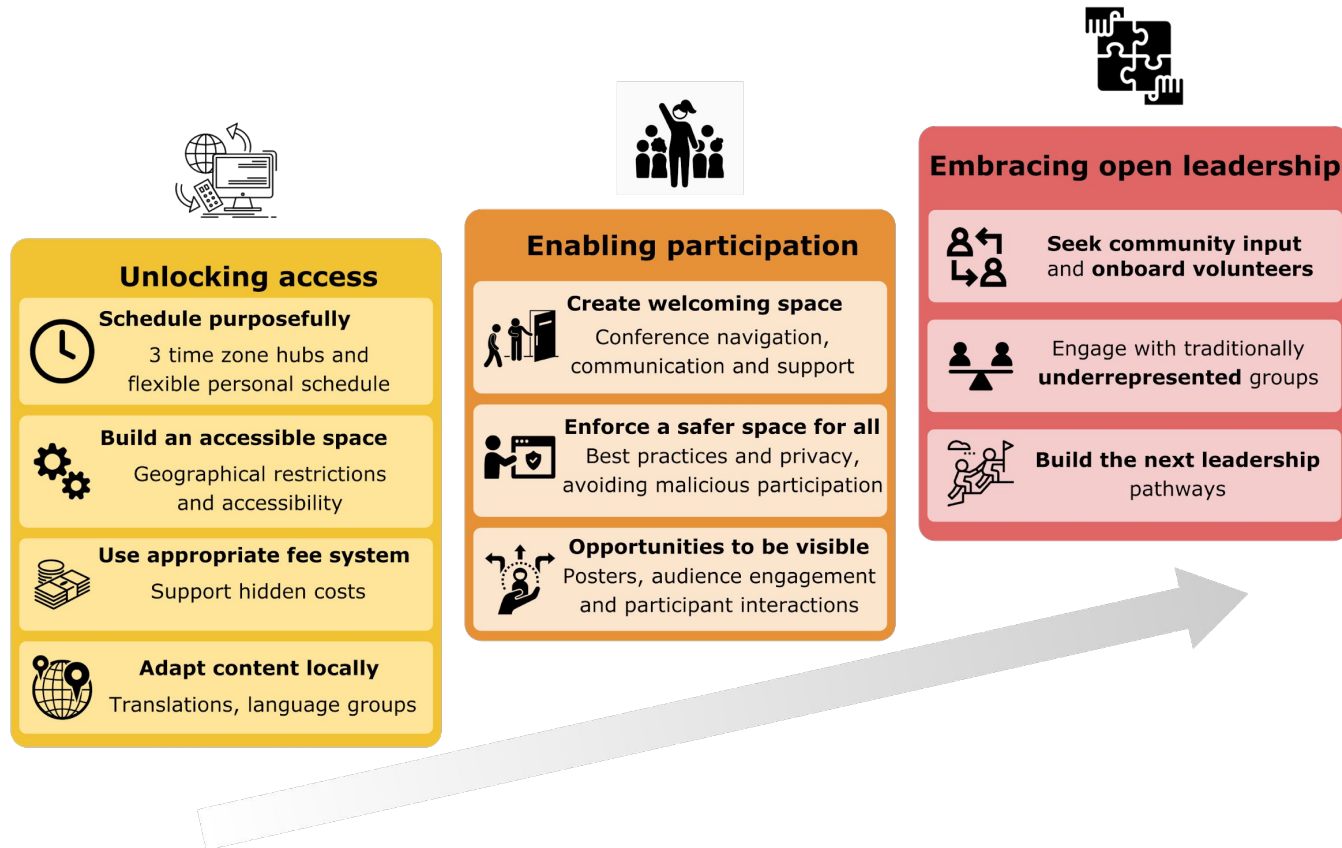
Unlocking access

Schedule purposefully
3 time zone hubs and flexible personal schedule

Build an accessible space
Geographical restrictions and accessibility

Use appropriate fee system
Support hidden costs

Adapt content locally
Translations, language groups

Enabling participation

Create welcoming space
Conference navigation, communication and support

Enforce a safer space for all
Best practices and privacy, avoiding malicious participation

Opportunities to be visible
Posters, audience engagement and participant interactions

Embracing open leadership

Seek community input and onboard volunteers

Engage with traditionally underrepresented groups

Build the next leadership pathways